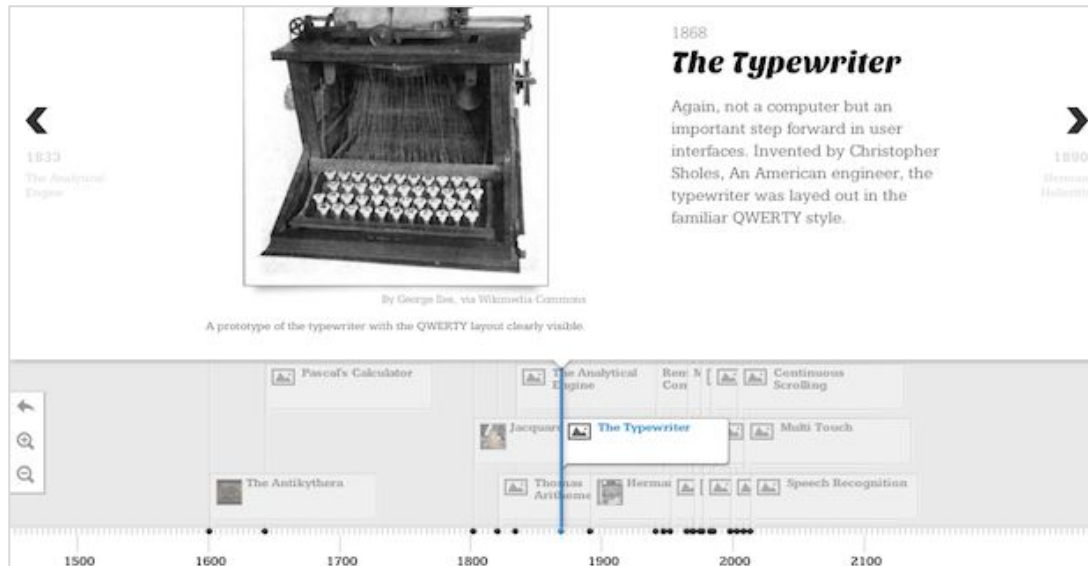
‹

1833

The Analytical Engine

1868

The Typewriter

Again, not a computer but an important step forward in user interfaces. Invented by Christopher Sholes, An American engineer, the typewriter was layed out in the familiar QWERTY style.

›

1890

Herman Hollerith

By George Iles, via Wikimedia Commons

A prototype of the typewriter with the QWERTY layout clearly visible.

Pascal's Calculator

The Analytical Engine

Rem Con

Continuous Scrolling

Jacquard

The Typewriter

Multi Touch

The Antikythera

Thomas Arithome

Herman

Speech Recognition

1500

1600

1700

1800

1900

2000

2100